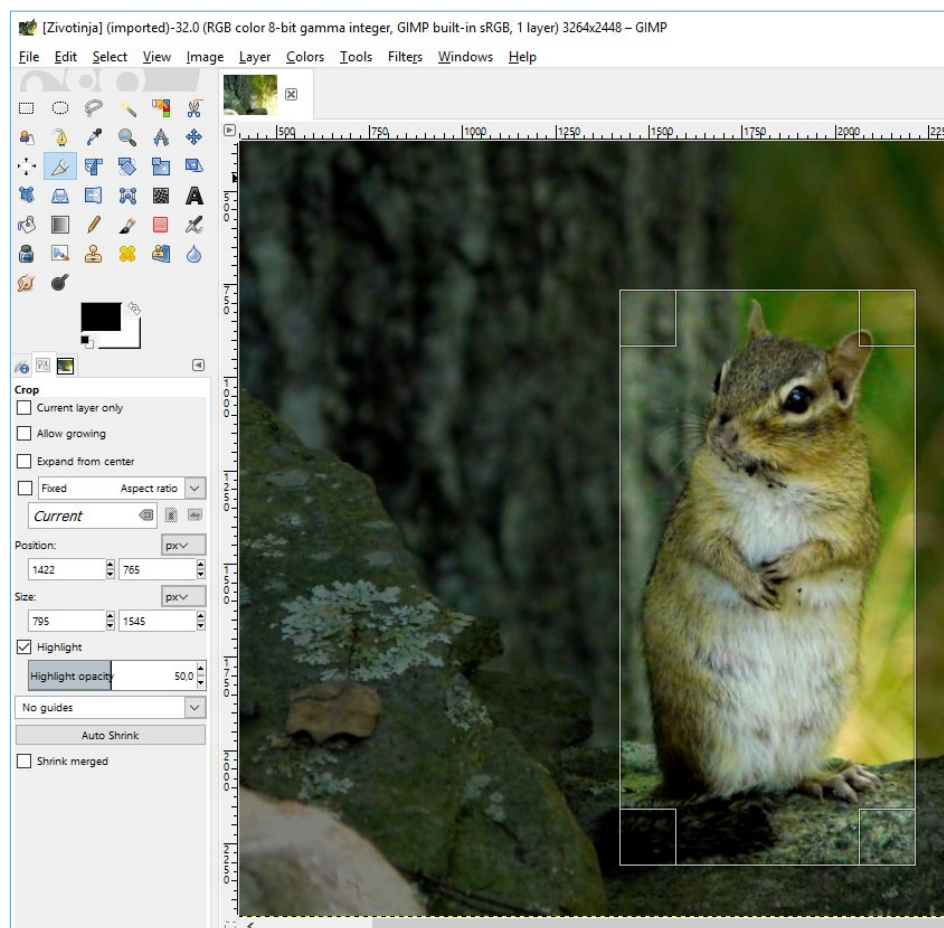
[Zivotinja] (imported)-32.0 (RGB color 8-bit gamma integer, GIMP built-in sRGB, 1 layer) 3264x2448 – GIMP

File Edit Select View Image Layer Colors Tools Filters Windows Help

500 750 1000 1250 1500 1750 2000

Crop

Current layer only

Allow growing

Expand from center

Fixed Aspect ratio

Current

Position: px

1422 765

Size: px

795 1545

Highlight

Highlight opacity 50,0

No guides

Auto Shrink

Shrink merged